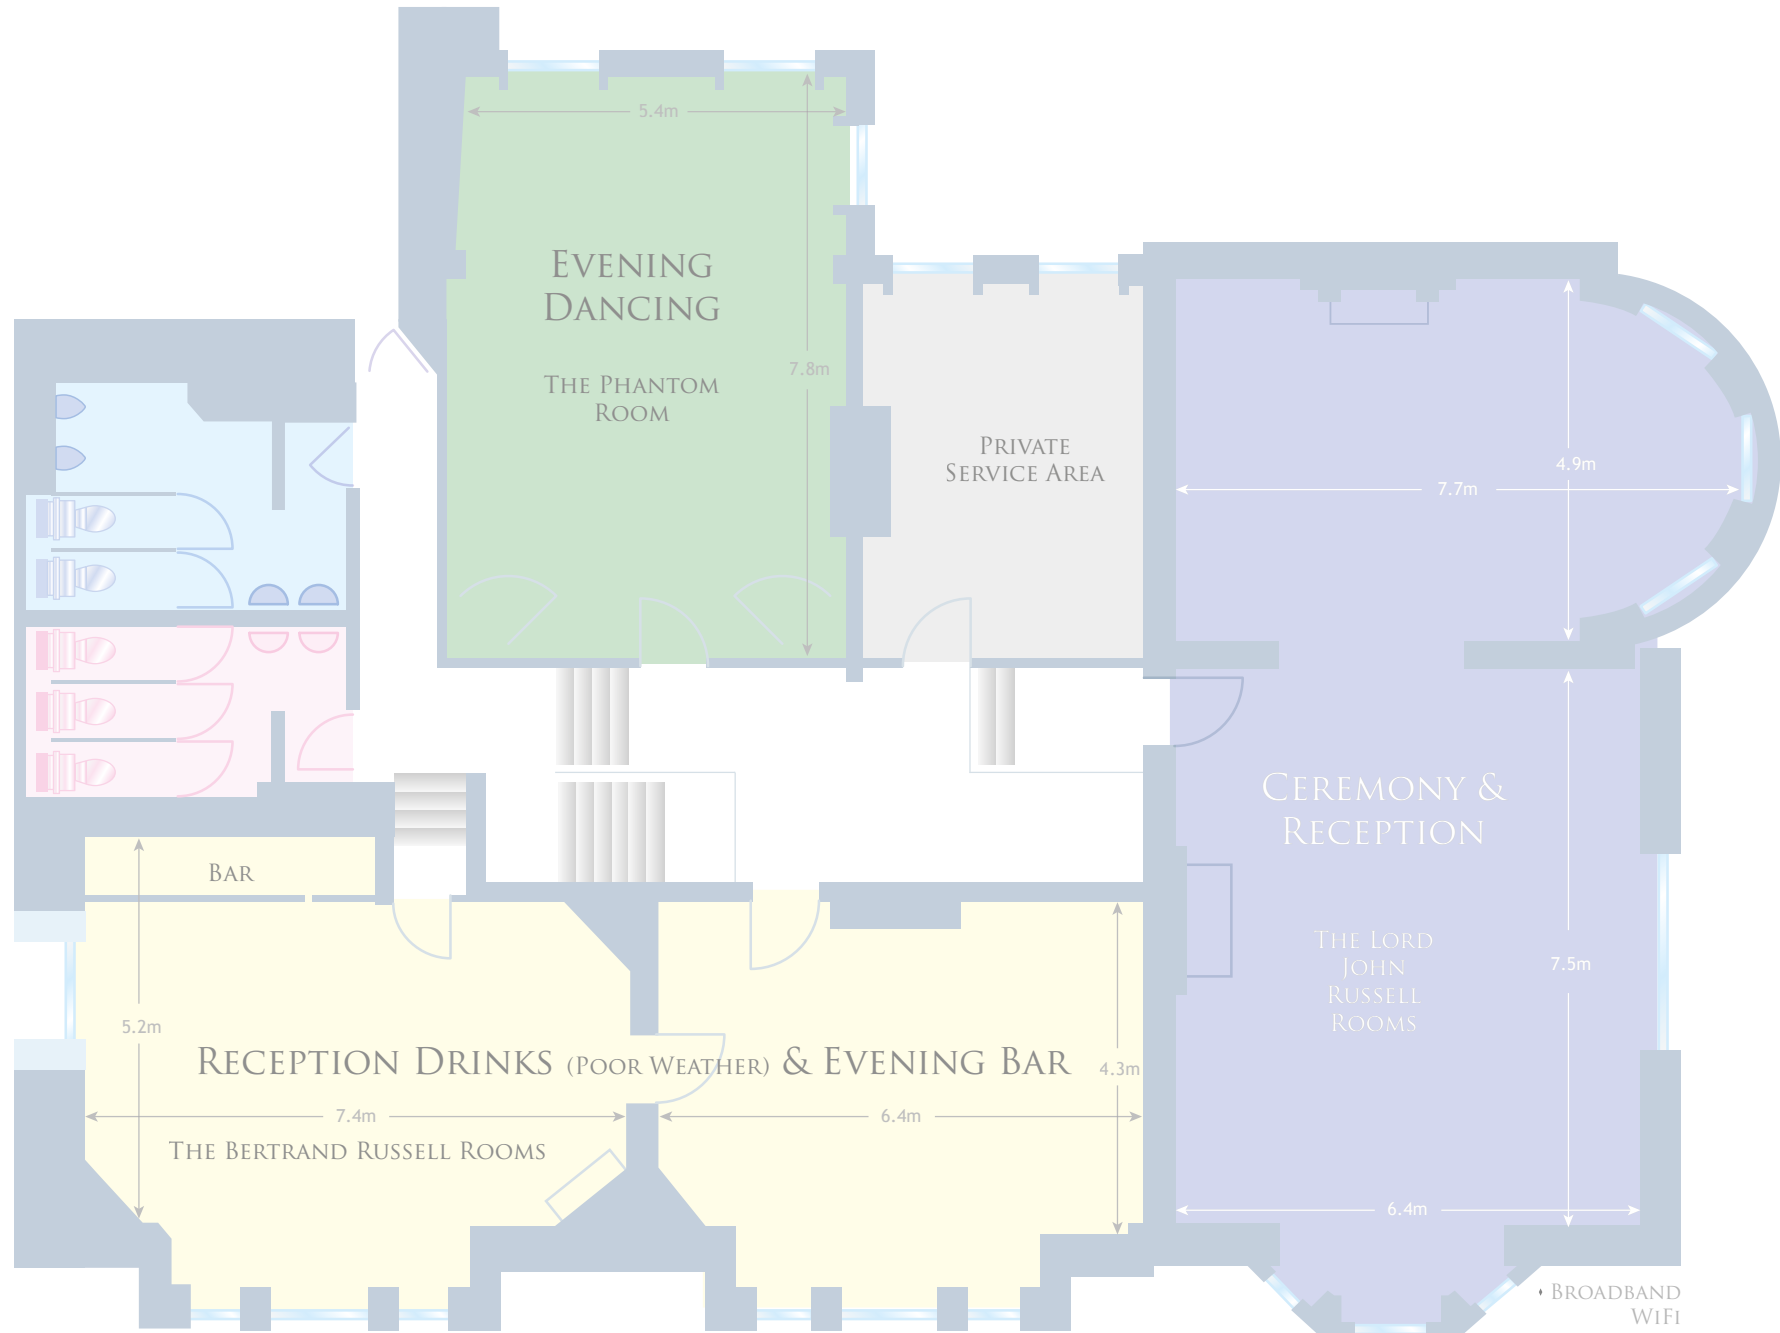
5.4m

7.8m

EVENING DANCING

THE PHANTOM ROOM

PRIVATE SERVICE AREA

4.9m

7.7m

CEREMONY & RECEPTION

THE LORD JOHN RUSSELL ROOMS

7.5m

BAR

5.2m

RECEPTION DRINKS (POOR WEATHER) & EVENING BAR

4.3m

7.4m

6.4m

THE BERTRAND RUSSELL ROOMS

6.4m

BROADBAND WIFI